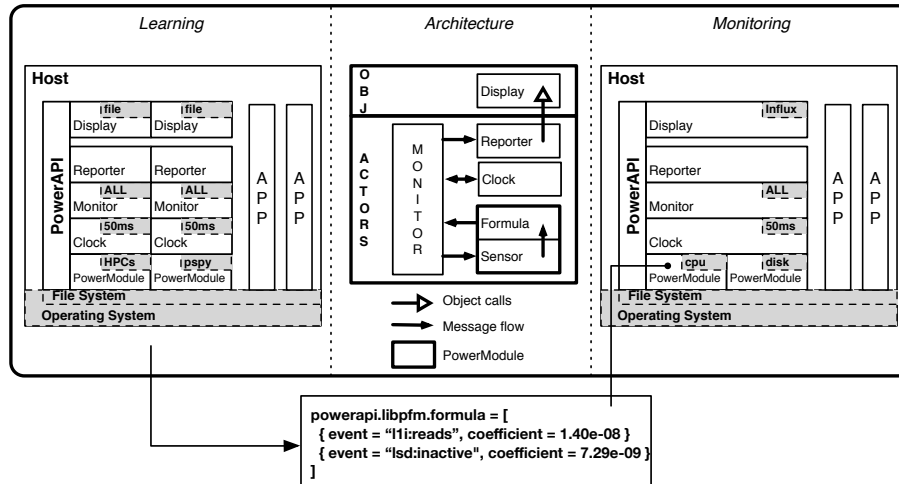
Learning

Host

PowerAPI

file
Display

file
Display

Reporter

Reporter

ALL
Monitor

ALL
Monitor

50ms
Clock

50ms
Clock

HPCs
PowerModule

pspy
PowerModule

A
P
P

A
P
P

File System

Operating System

Architecture

O
B
J

Display

A
C
T
O
R
S

M
O
N
I
T
O
R

Reporter

Clock

Formula

Sensor

Object calls

Message flow

PowerModule

Monitoring

Host

PowerAPI

Influx
Display

Reporter

ALL
Monitor

50ms
Clock

cpu
PowerModule

disk
PowerModule

A
P
P

A
P
P

File System

Operating System

powerapi.libpfm.formula = [
{ event = "l1i:reads", coefficient = 1.40e-08 }
{ event = "lsd:inactive", coefficient = 7.29e-09 }
]